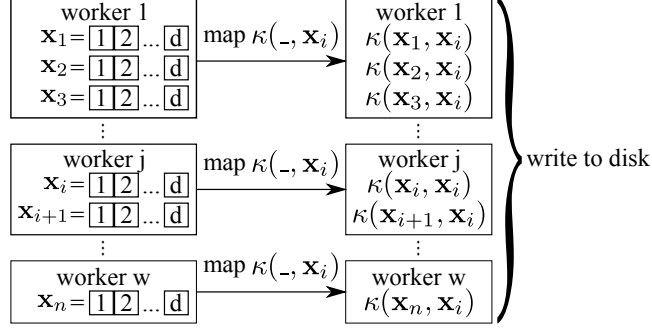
worker 1
$\mathbf{x}_1 = \boxed{1}\boxed{2} \ldots \boxed{d}$
$\mathbf{x}_2 = \boxed{1}\boxed{2} \ldots \boxed{d}$
$\mathbf{x}_3 = \boxed{1}\boxed{2} \ldots \boxed{d}$

map $\kappa(\_, \mathbf{x}_i)$

worker 1
$\kappa(\mathbf{x}_1, \mathbf{x}_i)$
$\kappa(\mathbf{x}_2, \mathbf{x}_i)$
$\kappa(\mathbf{x}_3, \mathbf{x}_i)$

$\vdots$

$\vdots$

worker j
$\mathbf{x}_i = \boxed{1}\boxed{2} \ldots \boxed{d}$
$\mathbf{x}_{i+1} = \boxed{1}\boxed{2} \ldots \boxed{d}$

map $\kappa(\_, \mathbf{x}_i)$

worker j
$\kappa(\mathbf{x}_i, \mathbf{x}_i)$
$\kappa(\mathbf{x}_{i+1}, \mathbf{x}_i)$

write to disk

$\vdots$

$\vdots$

worker w
$\mathbf{x}_n = \boxed{1}\boxed{2} \ldots \boxed{d}$

map $\kappa(\_, \mathbf{x}_i)$

worker w
$\kappa(\mathbf{x}_n, \mathbf{x}_i)$